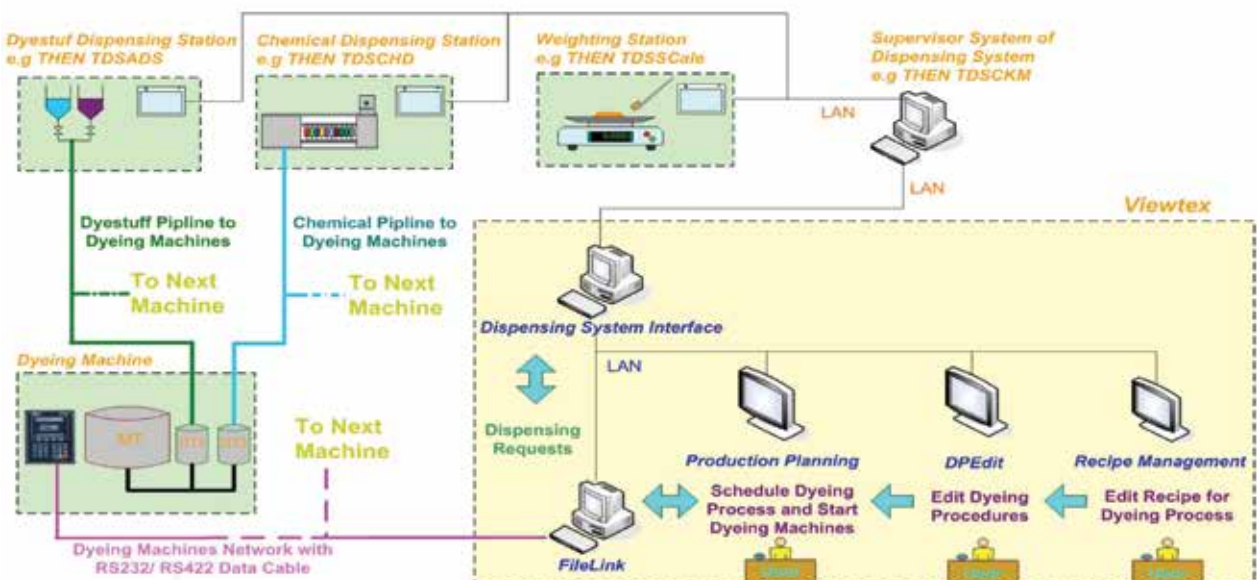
Dyestuf Dispensing Station
e.g THEN TDSADS

Chemical Dispensing Station
e.g THEN TDSCHD

Weighting Station
e.g THEN TDSSCale

Supervisor System of
Dispensing System
e.g THEN TDSCKM

LAN

LAN

Viewtex

Dyestuff Pipline to
Dyeing Machines

Chemical Pipline to
Dyeing Machines

To Next
Machine

To Next
Machine

Dispensing System Interface

Dyeing Machine

MT

LAN

To Next
Machine

Dispensing
Requests

Production Planning

DPEdit

Recipe Management

Schedule Dyeing
Process and Start
Dyeing Machines

Edit Dyeing
Procedures

Edit Recipe for
Dyeing Process

Dyeing Machines Network with
RS232/ RS422 Data Cable

FileLink